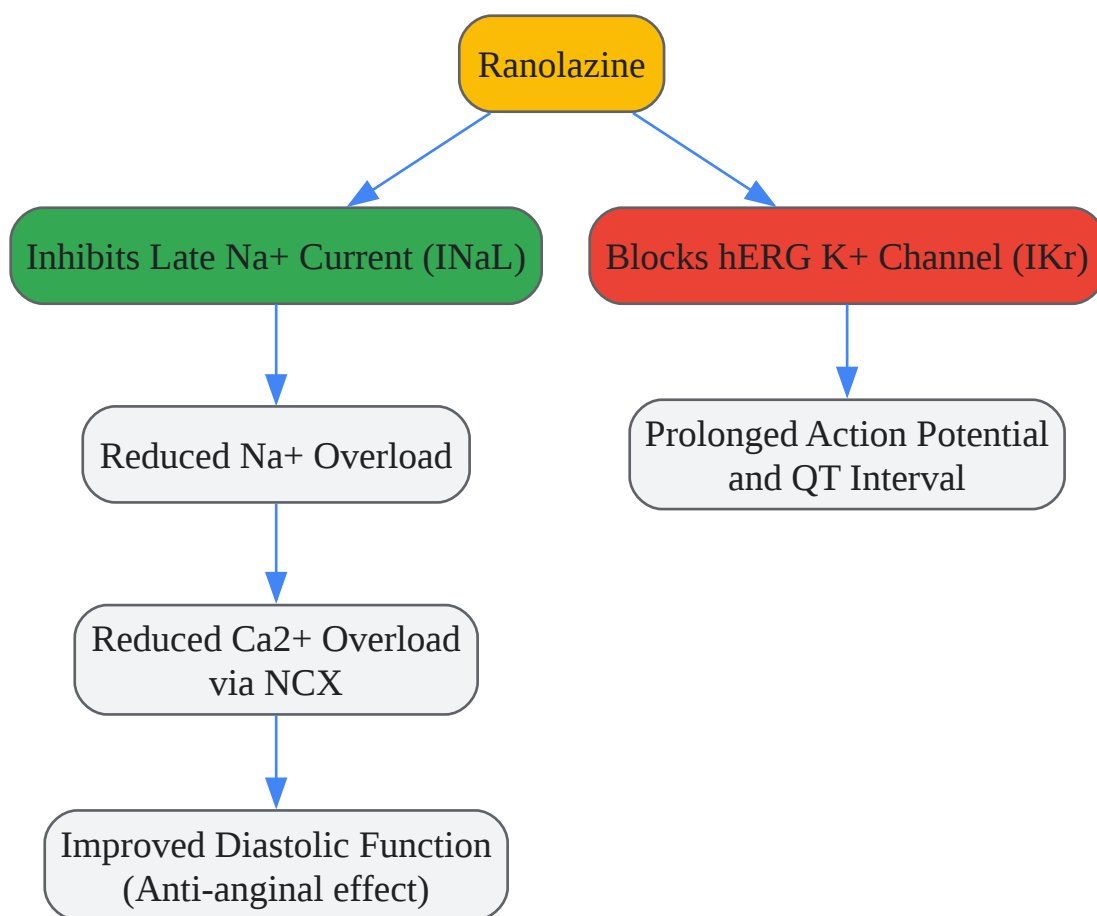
Ranolazine

Inhibits Late Na+ Current (INaL)

Blocks hERG K+ Channel (IKr)

Reduced Na+ Overload

Prolonged Action Potential and QT Interval

Reduced Ca2+ Overload via NCX

Improved Diastolic Function (Anti-anginal effect)